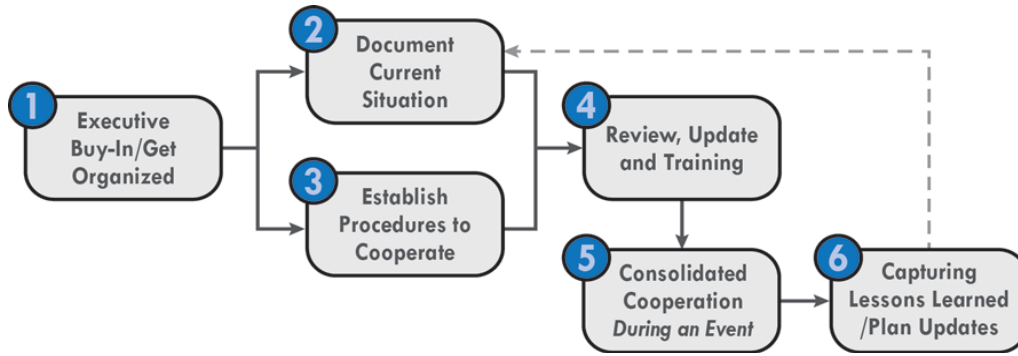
1 Executive Buy-In/Get Organized

2 Document Current Situation

3 Establish Procedures to Cooperate

4 Review, Update and Training

5 Consolidated Cooperation *During an Event*

6 Capturing Lessons Learned /Plan Updates